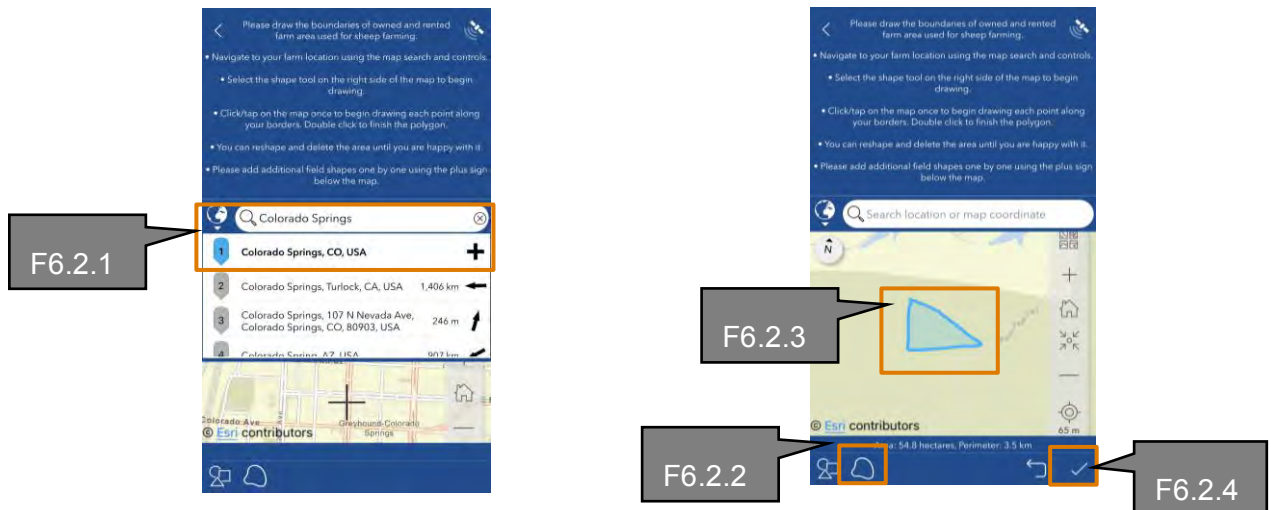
Please draw the boundaries of owned and rented farm area used for sheep farming.

• Navigate to your farm location using the map search and controls.

• Select the shape tool on the right side of the map to begin drawing.

• Click/tap on the map once to begin drawing each point along your borders. Double click to finish the polygon.

• You can reshape and delete the area until you are happy with it.

• Please add additional field shapes one by one using the plus sign below the map.

F6.2.1

Colorado Springs

1 Colorado Springs, CO, USA +

2 Colorado Springs, Turlock, CA, USA 1,406 km

3 Colorado Springs, 107 N Nevada Ave, Colorado Springs, CO, 80903, USA 246 m

4 Colorado Spring, AZ, USA 907 km

Colorado Ave

Greyhound-Colorado Springs

© Esri contributors

Please draw the boundaries of owned and rented farm area used for sheep farming.

• Navigate to your farm location using the map search and controls.

• Select the shape tool on the right side of the map to begin drawing.

• Click/tap on the map once to begin drawing each point along your borders. Double click to finish the polygon.

• You can reshape and delete the area until you are happy with it.

• Please add additional field shapes one by one using the plus sign below the map.

Search location or map coordinate

N

F6.2.3

© Esri contributors

65 m

Area: 54.8 hectares, Perimeter: 3.5 km

F6.2.2

F6.2.4